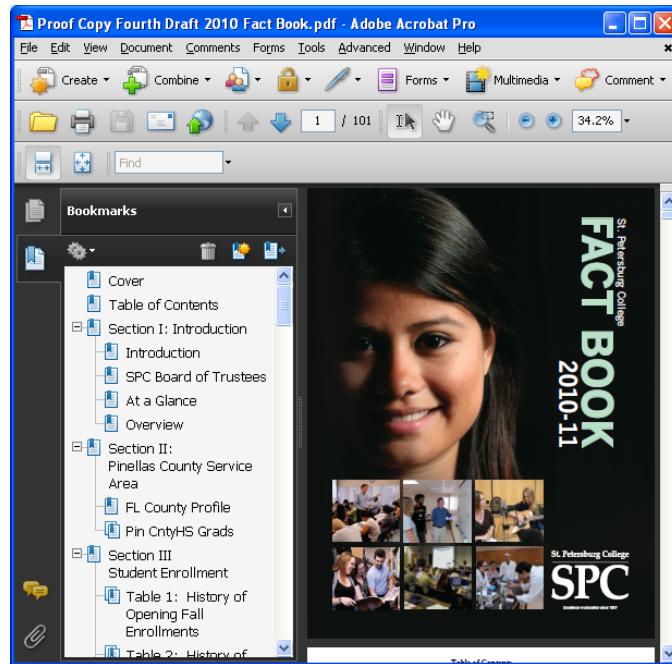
Proof Copy Fourth Draft 2010 Fact Book.pdf - Adobe Acrobat Pro

File Edit View Document Comments Forms Tools Advanced Window Help

Create Combine Forms Multimedia Comment

1 / 101 34.2%

Find

Bookmarks

Cover
Table of Contents
Section I: Introduction
Introduction
SPC Board of Trustees
At a Glance
Overview
Section II: Pinellas County Service Area
FL County Profile
Pin CntyHS Grads
Section III Student Enrollment
Table 1: History of Opening Fall Enrollments
Table 2: History of

St. Petersburg College
FACT BOOK
2010-11

St. Petersburg College
SPC
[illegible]

Table of Contents